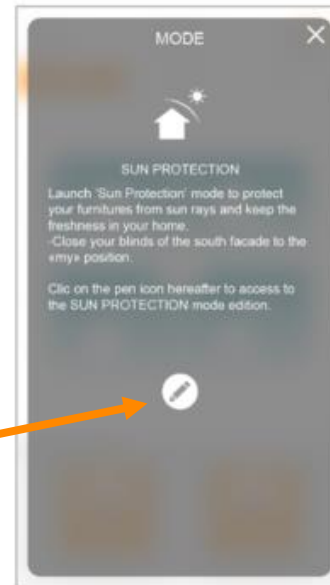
MODE

SUN PROTECTION

Launch 'Sun Protection' mode to protect your furnitures from sun rays and keep the freshness in your home.
-Close your blinds of the south facade to the «my» position.

Clic on the pen icon hereafter to access to the SUN PROTECTION mode edition.